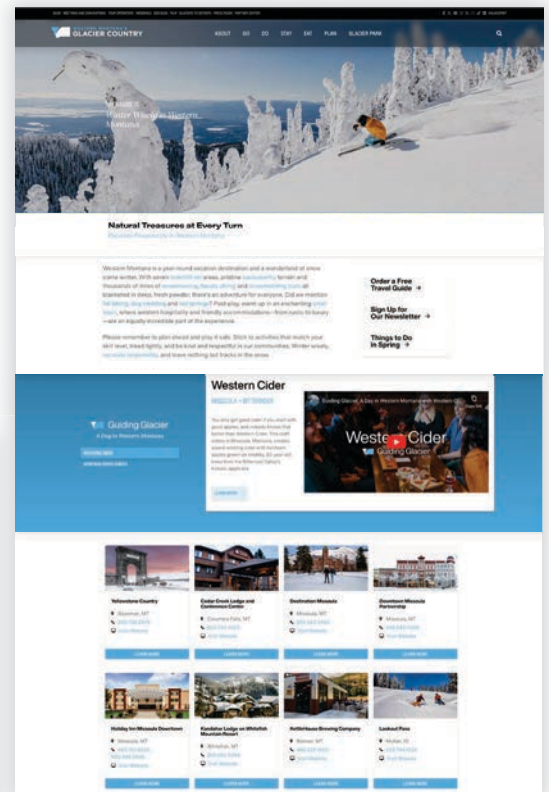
GLACIER COUNTRY

ABOUT SEE DO STAY EAT PLAN GLACIER PARK

Winter Wisdom Western Montana

Natural Treasures at Every Turn

Western Montana is a year-round vacation destination and a wonderland of snow scene winter. With seven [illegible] areas, pristine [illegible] terrain and thousands of miles of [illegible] all blanketed in deep, fresh powder, there's an adventure for everyone. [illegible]

Please remember to plan ahead and play it safe. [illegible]

Order a Free Travel Guide →

Sign Up for Our Newsletter →

Things to Do in Spring →

Guiding Glacier

A Day in Western Montana

Western Cider

Guiding Glacier: A Day in Western Montana with Western Cider

Western Cider

Guiding Glacier

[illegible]

LEARN MORE

Yellowstone Country

Cedar Creek Lodge and Conference Center

Destination Missoula

Downtown Missoula Partnership

Holiday Inn Missoula Downtown

Kandahar Lodge on Whitefish Mountain Resort

KettleHouse Brewing Company

Lookout Pass

LEARN MORE

LEARN MORE

LEARN MORE

LEARN MORE

LEARN MORE

LEARN MORE

LEARN MORE

LEARN MORE